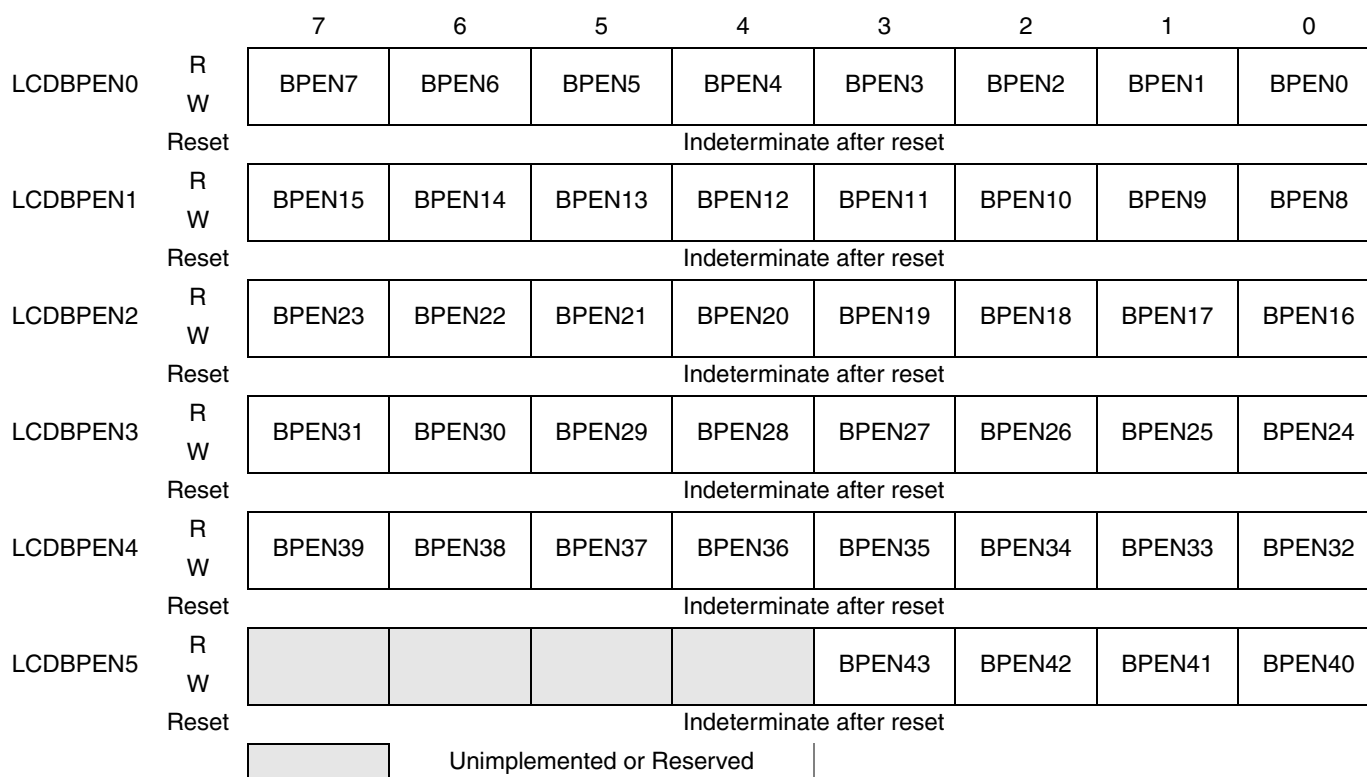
| | | 7 | 6 | 5 | 4 | 3 | 2 | 1 | 0 |
|---|---|---|---|---|---|---|---|---|---|
| LCDBPEN0 | R W | BPEN7 | BPEN6 | BPEN5 | BPEN4 | BPEN3 | BPEN2 | BPEN1 | BPEN0 |
| | Reset | Indeterminate after reset | | | | | | | |
| LCDBPEN1 | R W | BPEN15 | BPEN14 | BPEN13 | BPEN12 | BPEN11 | BPEN10 | BPEN9 | BPEN8 |
| | Reset | Indeterminate after reset | | | | | | | |
| LCDBPEN2 | R W | BPEN23 | BPEN22 | BPEN21 | BPEN20 | BPEN19 | BPEN18 | BPEN17 | BPEN16 |
| | Reset | Indeterminate after reset | | | | | | | |
| LCDBPEN3 | R W | BPEN31 | BPEN30 | BPEN29 | BPEN28 | BPEN27 | BPEN26 | BPEN25 | BPEN24 |
| | Reset | Indeterminate after reset | | | | | | | |
| LCDBPEN4 | R W | BPEN39 | BPEN38 | BPEN37 | BPEN36 | BPEN35 | BPEN34 | BPEN33 | BPEN32 |
| | Reset | Indeterminate after reset | | | | | | | |
| LCDBPEN5 | R W | | | | | BPEN43 | BPEN42 | BPEN41 | BPEN40 |
| | Reset | Indeterminate after reset | | | | | | | |

Unimplemented or Reserved